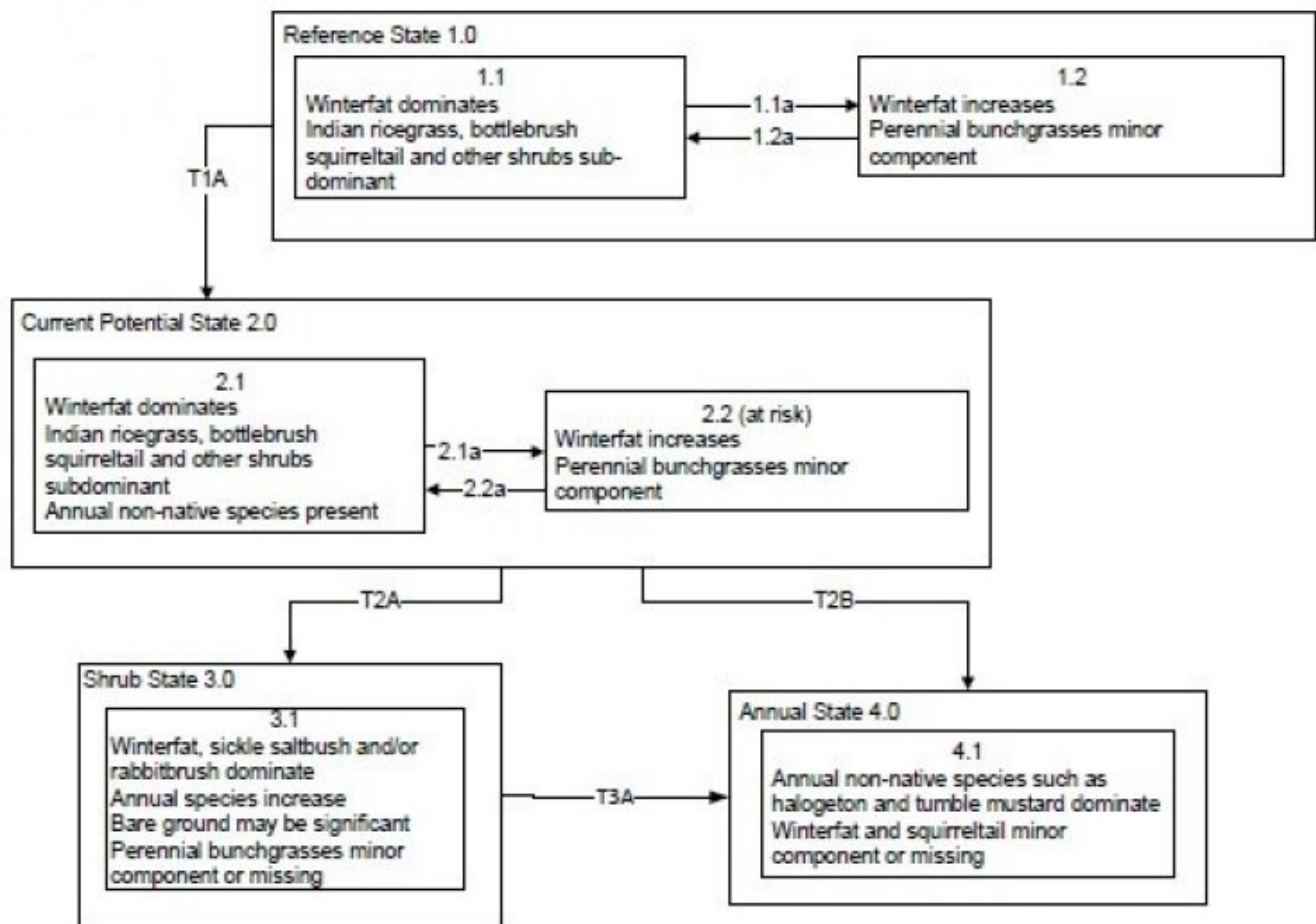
Reference State 1.0

1.1
Winterfat dominates
Indian riegrass, bottlebrush squirreltail and other shrubs subdominant

1.1a

1.2a

1.2
Winterfat increases
Perennial bunchgrasses minor component

T1A

Current Potential State 2.0

2.1
Winterfat dominates
Indian riegrass, bottlebrush squirreltail and other shrubs subdominant
Annual non-native species present

2.1a

2.2a

2.2 (at risk)
Winterfat increases
Perennial bunchgrasses minor component

T2A

T2B

Shrub State 3.0

3.1
Winterfat, sickle saltbush and/or rabbitbrush dominate
Annual species increase
Bare ground may be significant
Perennial bunchgrasses minor component or missing

T3A

Annual State 4.0

4.1
Annual non-native species such as halogeton and tumble mustard dominate
Winterfat and squirreltail minor component or missing